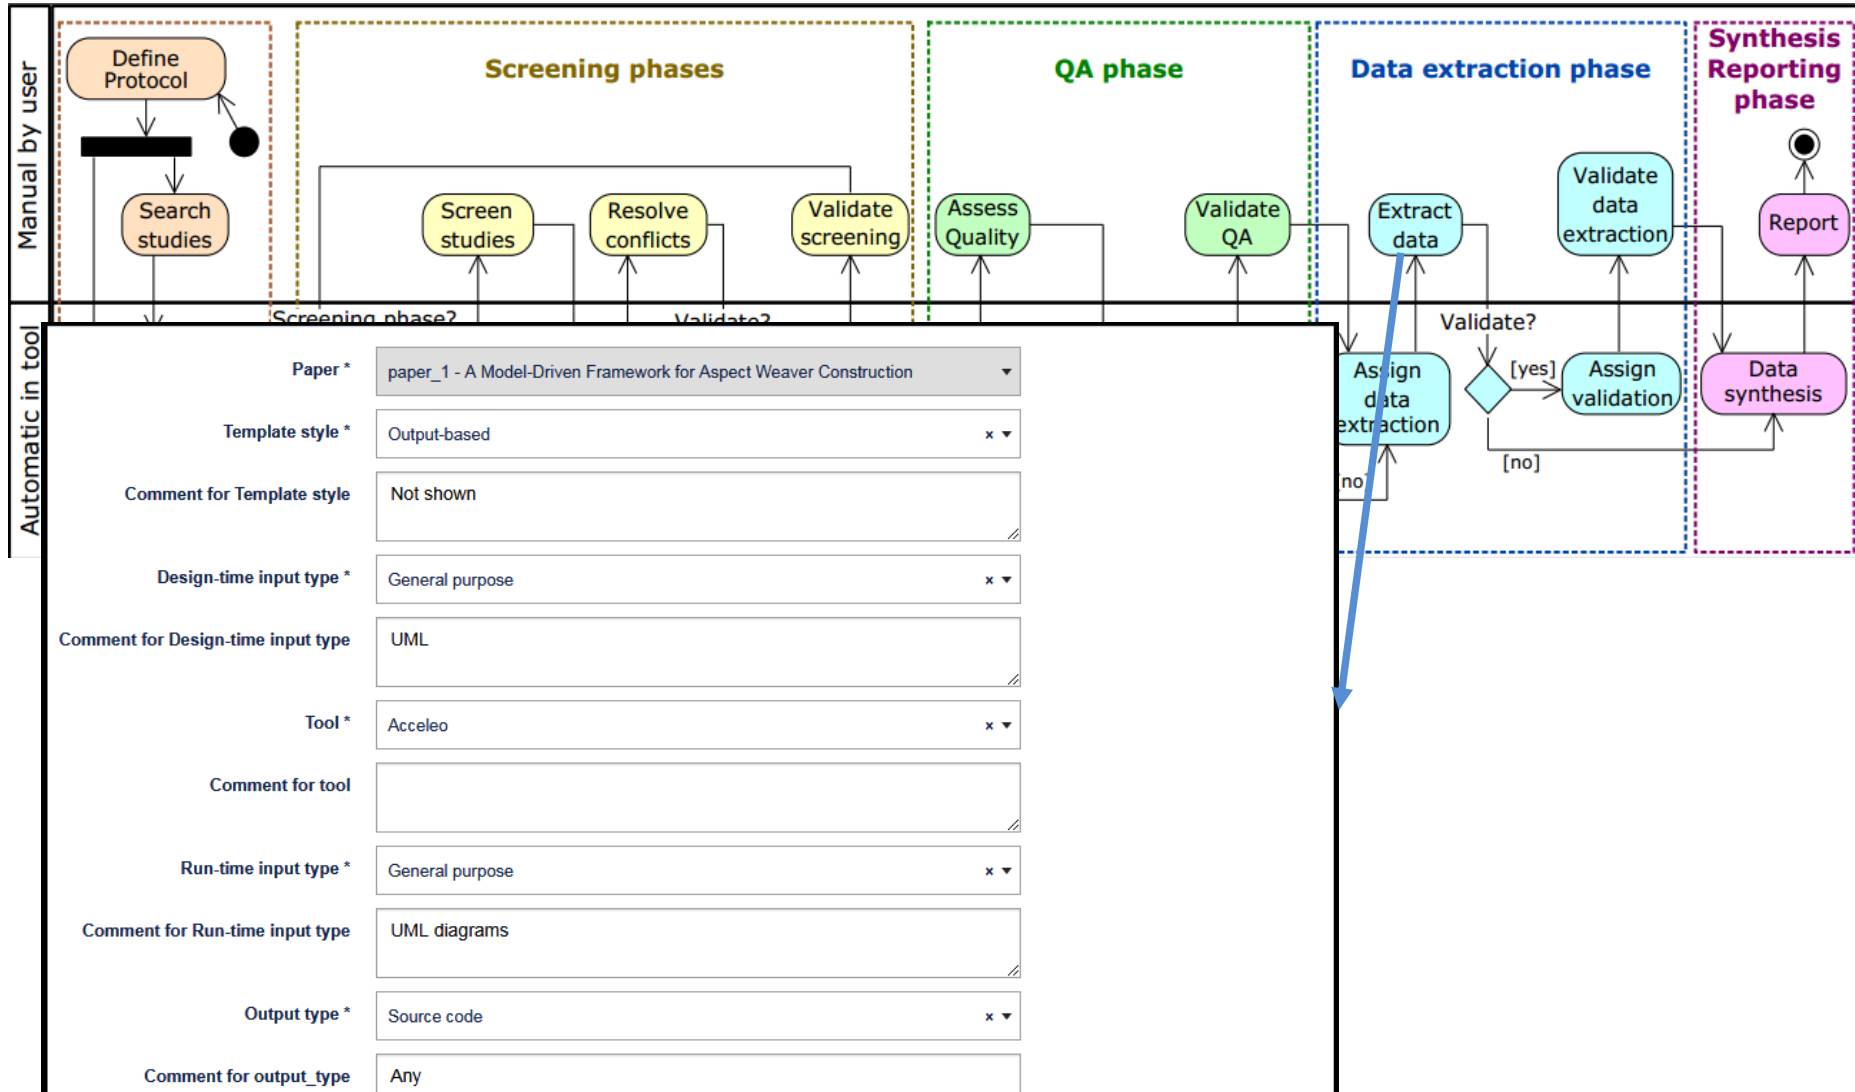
Manual by user

Automatic in tool

Define Protocol

Search studies

Screening phases

Screen studies

Resolve conflicts

Validate screening

Screening phase?

Validate?

QA phase

Assess Quality

Validate QA

Data extraction phase

Extract data

Validate data extraction

Validate?

Assign data extraction

[yes]

Assign validation

[no]

[no]

Synthesis Reporting phase

Report

Data synthesis

Paper *
paper_1 - A Model-Driven Framework for Aspect Weaver Construction

Template style *
Output-based

Comment for Template style
Not shown

Design-time input type *
General purpose

Comment for Design-time input type
UML

Tool *
Acceleo

Comment for tool

Run-time input type *
General purpose

Comment for Run-time input type
UML diagrams

Output type *
Source code

Comment for output_type
Any